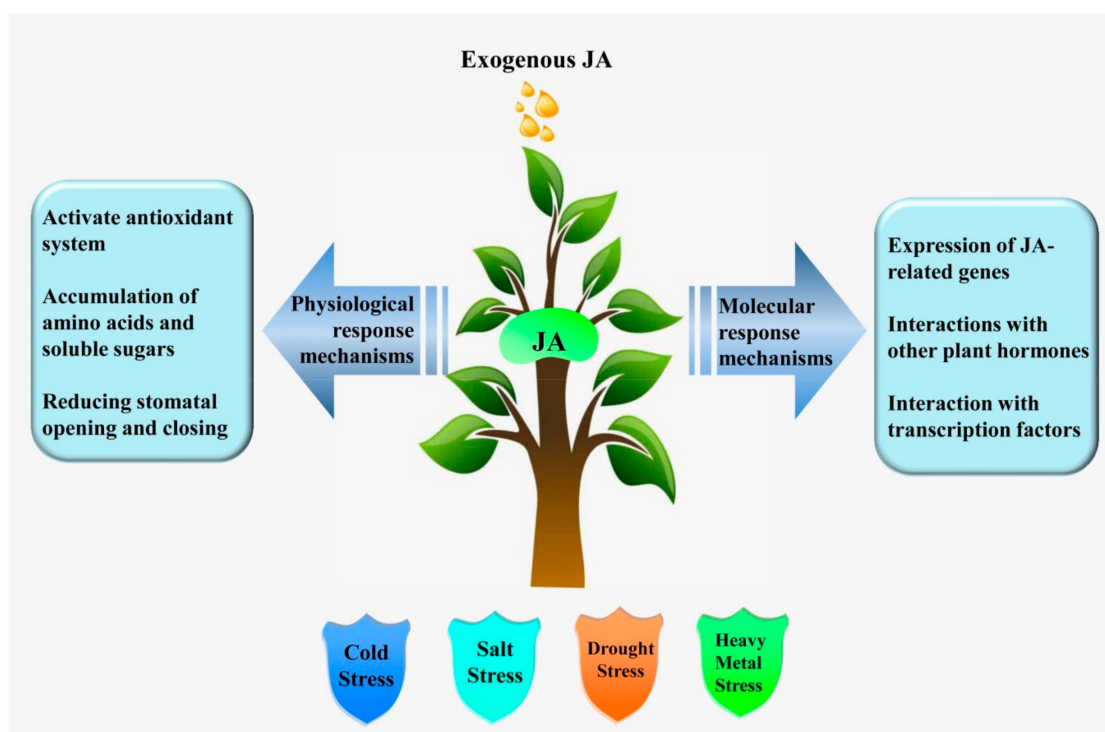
Exogenous JA

Activate antioxidant system

Accumulation of amino acids and soluble sugars

Reducing stomatal opening and closing

Physiological response mechanisms

JA

Molecular response mechanisms

Expression of JA-related genes

Interactions with other plant hormones

Interaction with transcription factors

Cold Stress

Salt Stress

Drought Stress

Heavy Metal Stress